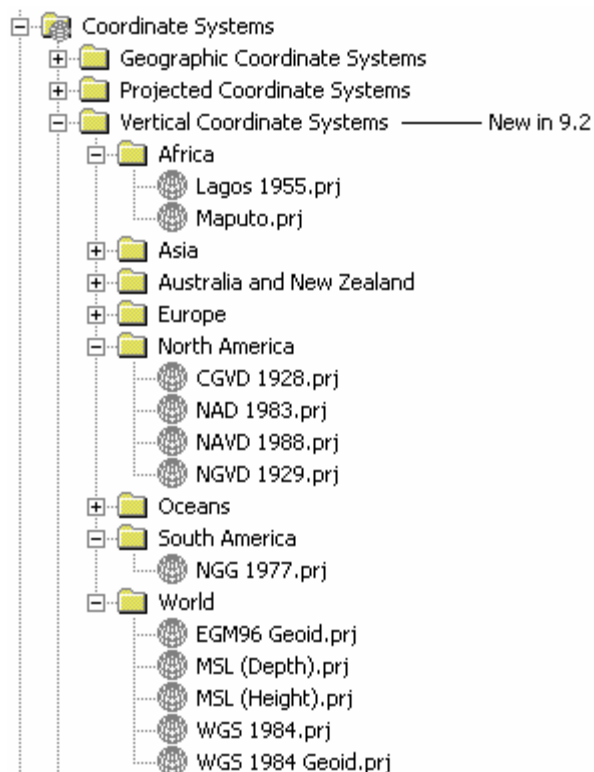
Coordinate Systems
Geographic Coordinate Systems
Projected Coordinate Systems
Vertical Coordinate Systems — New in 9.2
Africa
Lagos 1955.prj
Maputo.prj
Asia
Australia and New Zealand
Europe
North America
CGVD 1928.prj
NAD 1983.prj
NAVD 1988.prj
NGVD 1929.prj
Oceans
South America
NGG 1977.prj
World
EGM96 Geoid.prj
MSL (Depth).prj
MSL (Height).prj
WGS 1984.prj
WGS 1984 Geoid.prj